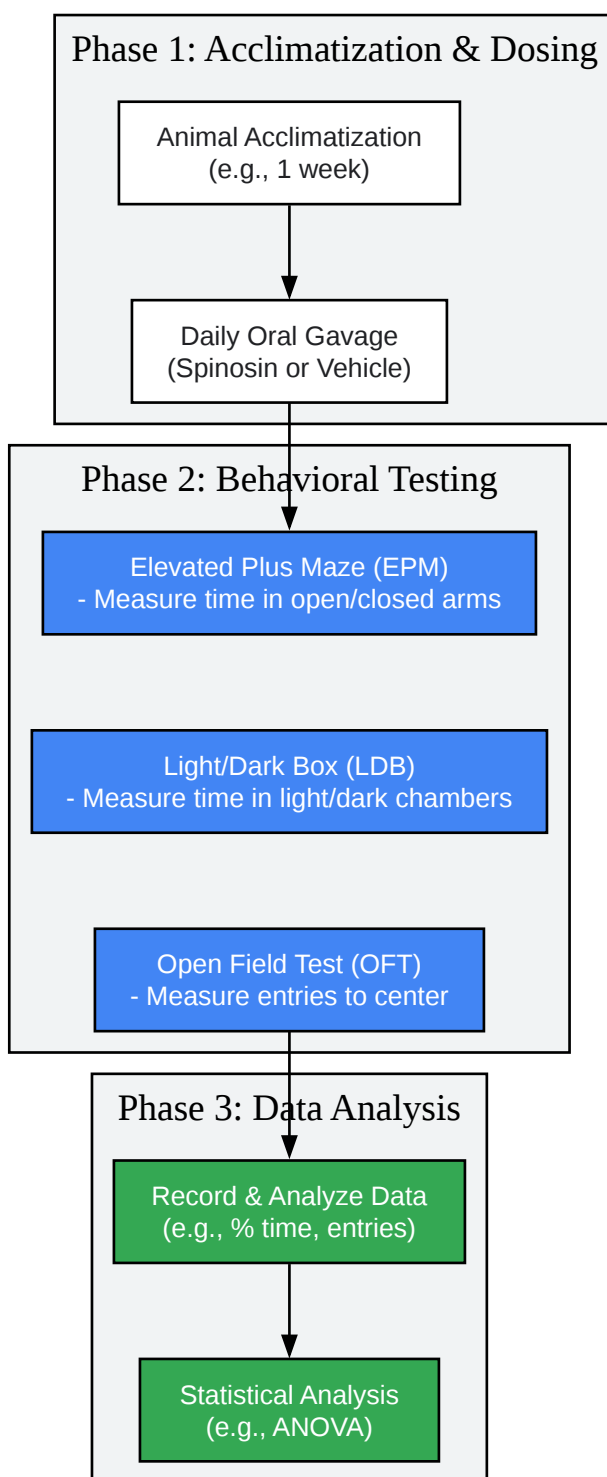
Phase 1: Acclimatization & Dosing

Animal Acclimatization
(e.g., 1 week)

Daily Oral Gavage
(Spinosin or Vehicle)

Phase 2: Behavioral Testing

Elevated Plus Maze (EPM)
- Measure time in open/closed arms

Light/Dark Box (LDB)
- Measure time in light/dark chambers

Open Field Test (OFT)
- Measure entries to center

Phase 3: Data Analysis

Record & Analyze Data
(e.g., % time, entries)

Statistical Analysis
(e.g., ANOVA)